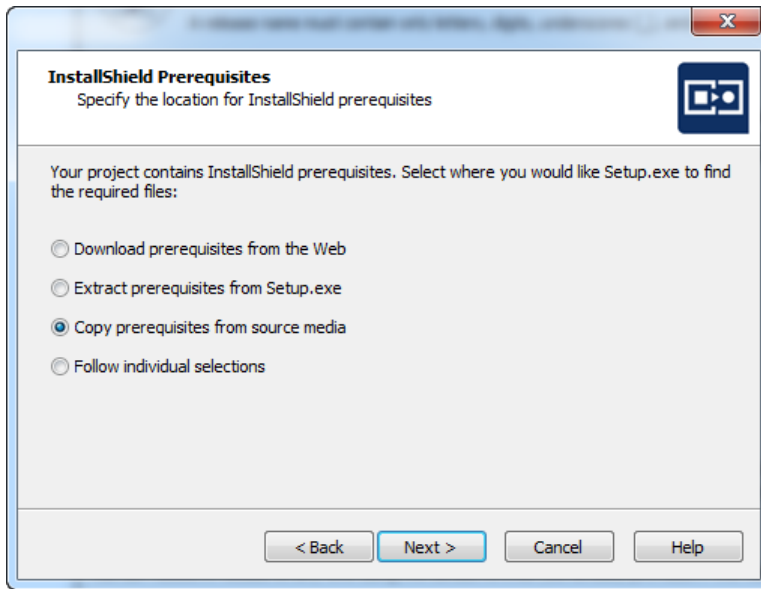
InstallShield Prerequisites
Specify the location for InstallShield prerequisites

Your project contains InstallShield prerequisites. Select where you would like Setup.exe to find the required files:

Download prerequisites from the Web

Extract prerequisites from Setup.exe

Copy prerequisites from source media

Follow individual selections

< Back | Next > | Cancel | Help